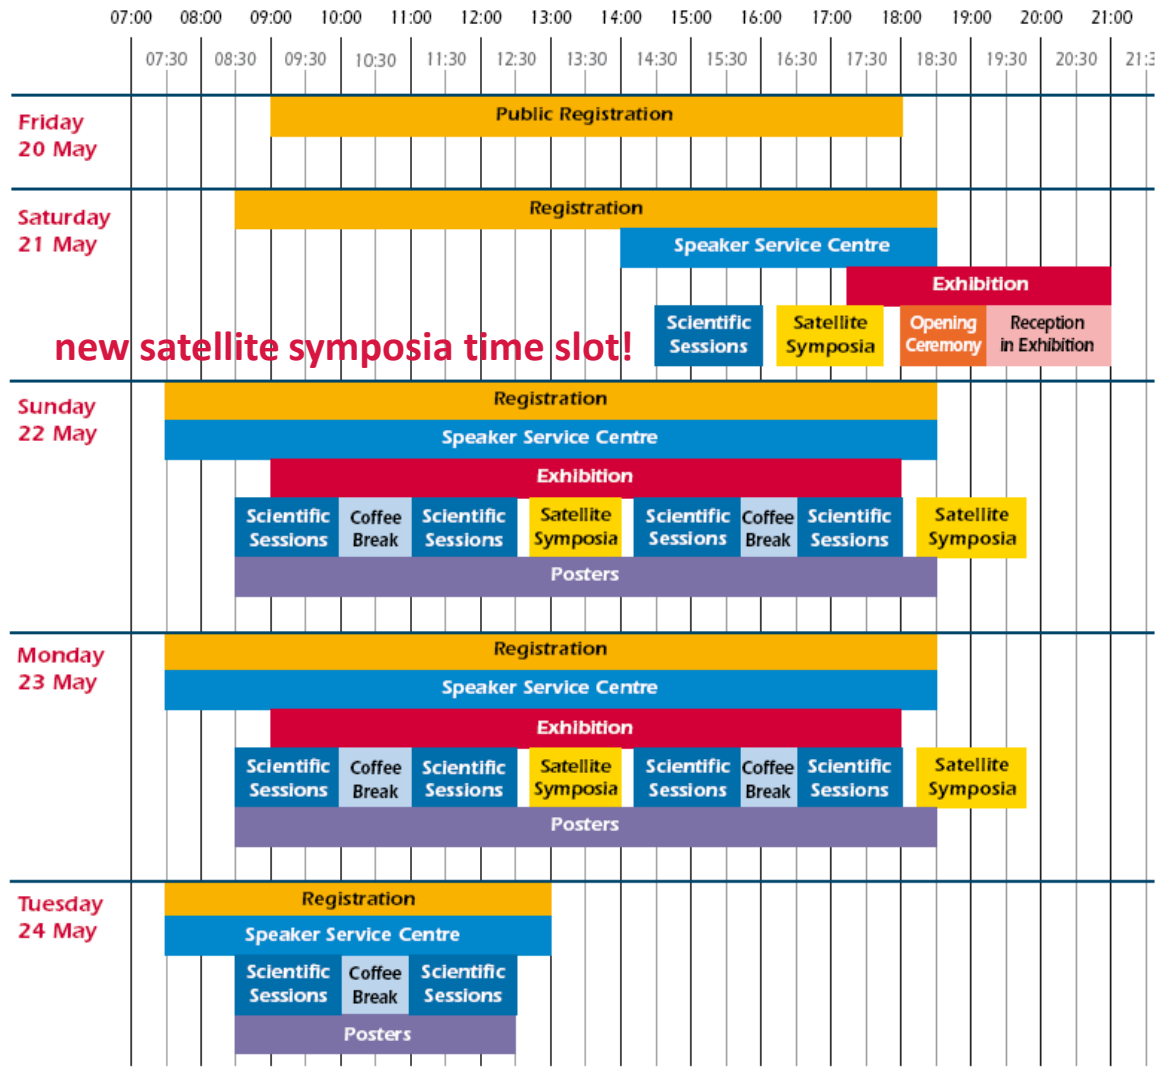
07:00 08:00 09:00 10:00 11:00 12:00 13:00 14:00 15:00 16:00 17:00 18:00 19:00 20:00 21:00

07:30 08:30 09:30 10:30 11:30 12:30 13:30 14:30 15:30 16:30 17:30 18:30 19:30 20:30 21:3

Friday 20 May

Public Registration

Saturday 21 May

Registration

Speaker Service Centre

Exhibition

Scientific Sessions

Satellite Symposia

Opening Ceremony

Reception in Exhibition

new satellite symposia time slot!

Sunday 22 May

Registration

Speaker Service Centre

Exhibition

Scientific Sessions

Coffee Break

Scientific Sessions

Satellite Symposia

Scientific Sessions

Coffee Break

Scientific Sessions

Satellite Symposia

Posters

Monday 23 May

Registration

Speaker Service Centre

Exhibition

Scientific Sessions

Coffee Break

Scientific Sessions

Satellite Symposia

Scientific Sessions

Coffee Break

Scientific Sessions

Satellite Symposia

Posters

Tuesday 24 May

Registration

Speaker Service Centre

Scientific Sessions

Coffee Break

Scientific Sessions

Posters